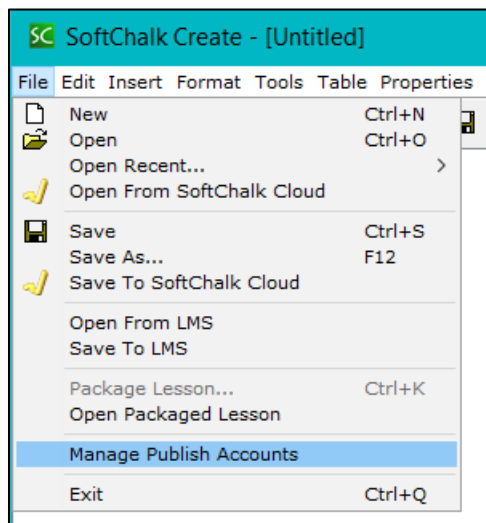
SC SoftChalk Create - [Untitled]

File Edit Insert Format Tools Table Properties

New Ctrl+N
Open Ctrl+O
Open Recent... >
Open From SoftChalk Cloud

Save Ctrl+S
Save As... F12
Save To SoftChalk Cloud

Open From LMS
Save To LMS

Package Lesson... Ctrl+K
Open Packaged Lesson

Manage Publish Accounts

Exit Ctrl+Q